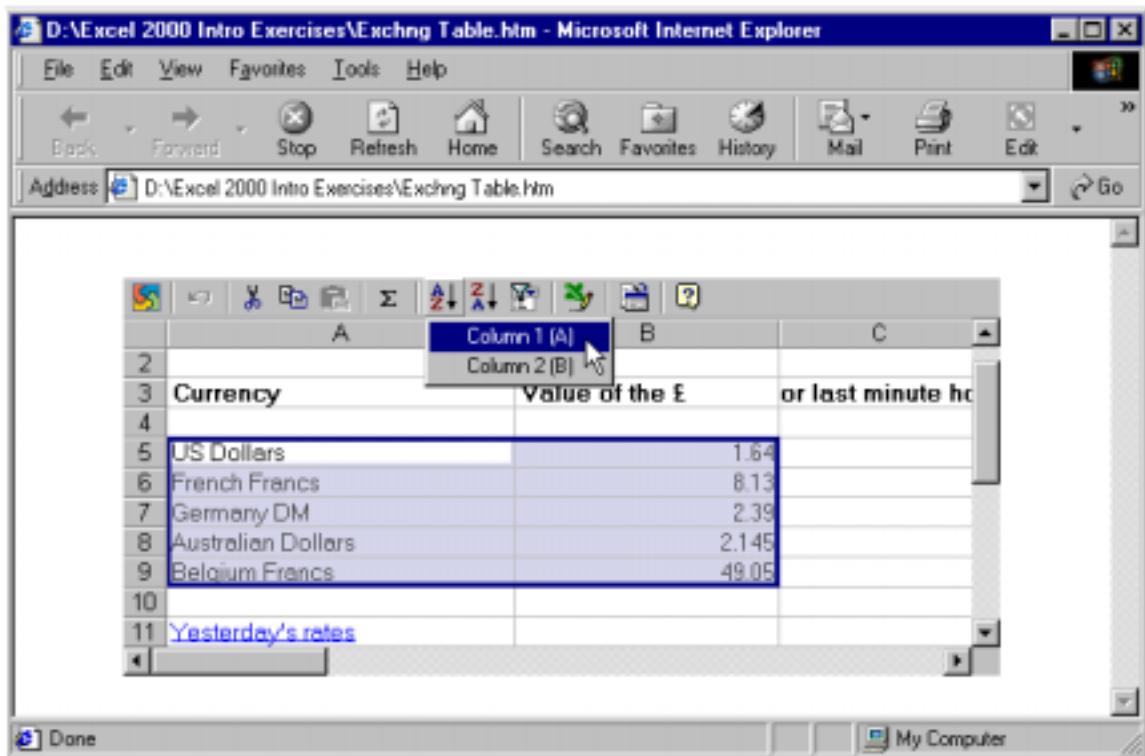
D:\Excel 2000 Intro Exercises\Exchng Table.htm - Microsoft Internet Explorer

File Edit View Favorites Tools Help

Back Forward Stop Refresh Home Search Favorites History Mail Print Edit

Address D:\Excel 2000 Intro Exercises\Exchng Table.htm Go

Σ

Column 1 (A)
Column 2 (B)

| | A | B | C |
|---|---|---|---|
| 2 | | | |
| 3 | Currency | Value of the £ | or last minute hc |
| 4 | | | |
| 5 | US Dollars | 1.64 | |
| 6 | French Francs | 8.13 | |
| 7 | Germany DM | 2.39 | |
| 8 | Australian Dollars | 2.145 | |
| 9 | Belgium Francs | 49.05 | |
| 10 | | | |
| 11 | Yesterday's rates | | |

Done My Computer